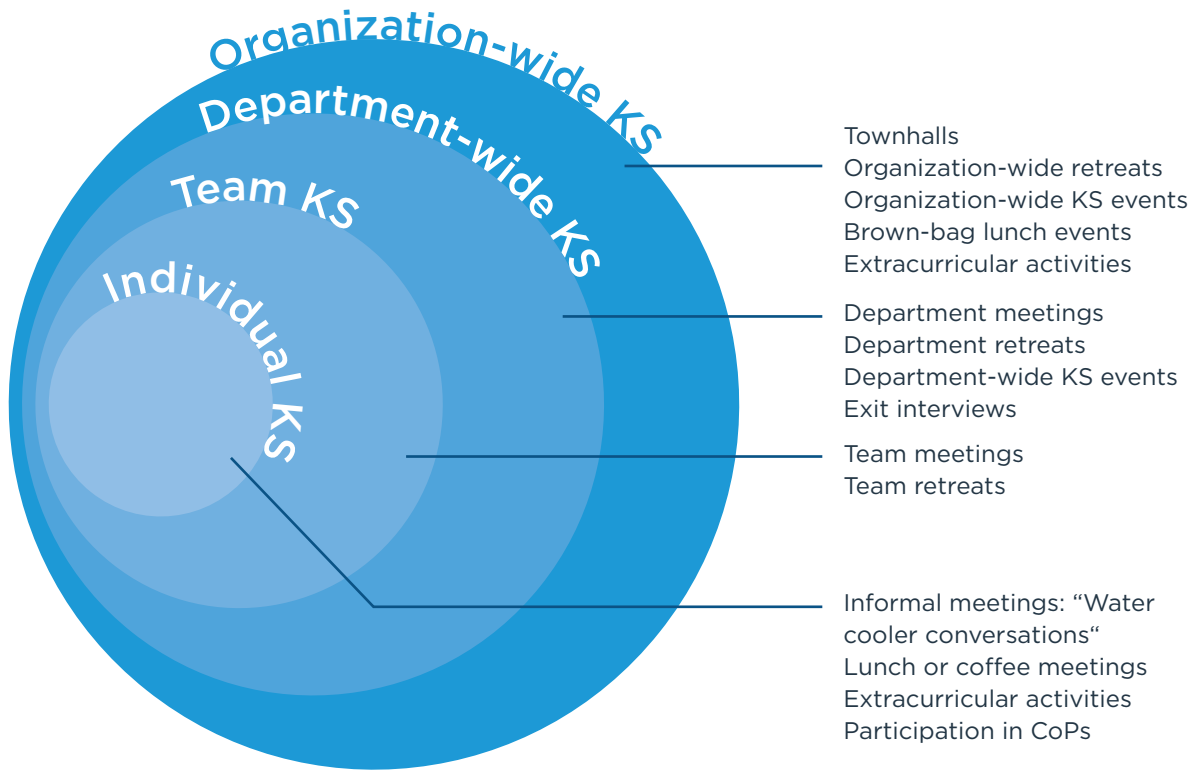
Organization-wide KS
Department-wide KS
Team KS
Individual KS

Townhalls
Organization-wide retreats
Organization-wide KS events
Brown-bag lunch events
Extracurricular activities

Department meetings
Department retreats
Department-wide KS events
Exit interviews

Team meetings
Team retreats

Informal meetings: “Water cooler conversations“
Lunch or coffee meetings
Extracurricular activities
Participation in CoPs